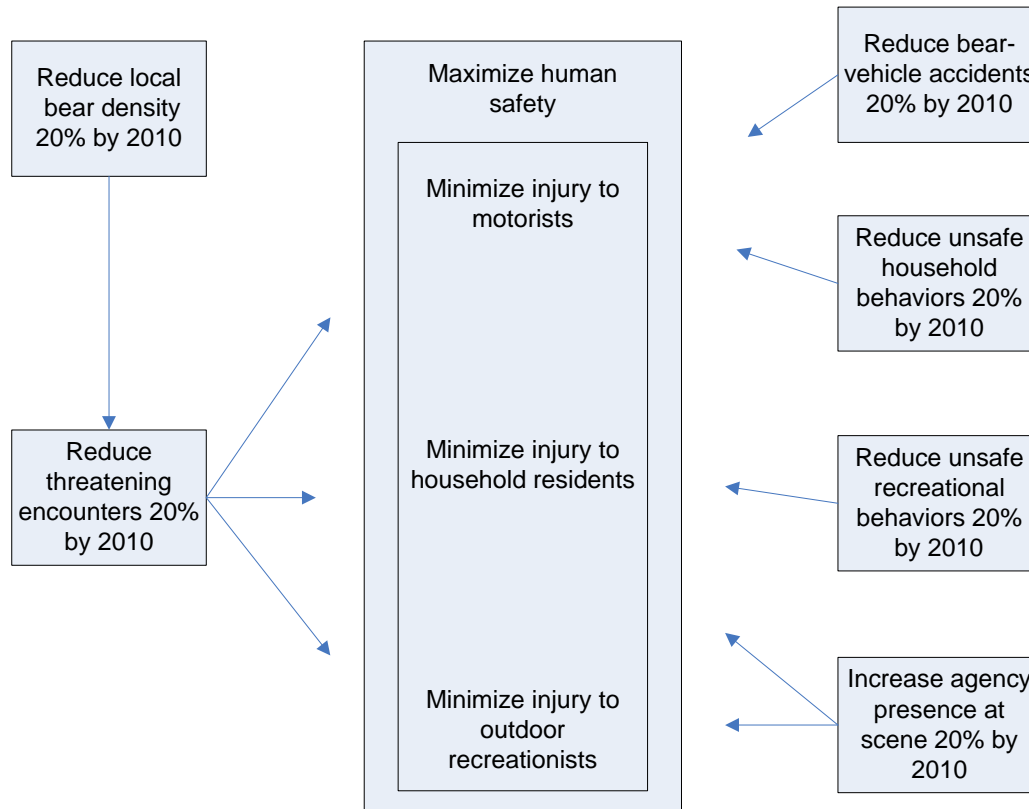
Reduce local bear density 20% by 2010

Maximize human safety

Reduce bear-vehicle accidents 20% by 2010

Minimize injury to motorists

Reduce unsafe household behaviors 20% by 2010

Reduce threatening encounters 20% by 2010

Minimize injury to household residents

Reduce unsafe recreational behaviors 20% by 2010

Minimize injury to outdoor recreationists

Increase agency presence at scene 20% by 2010